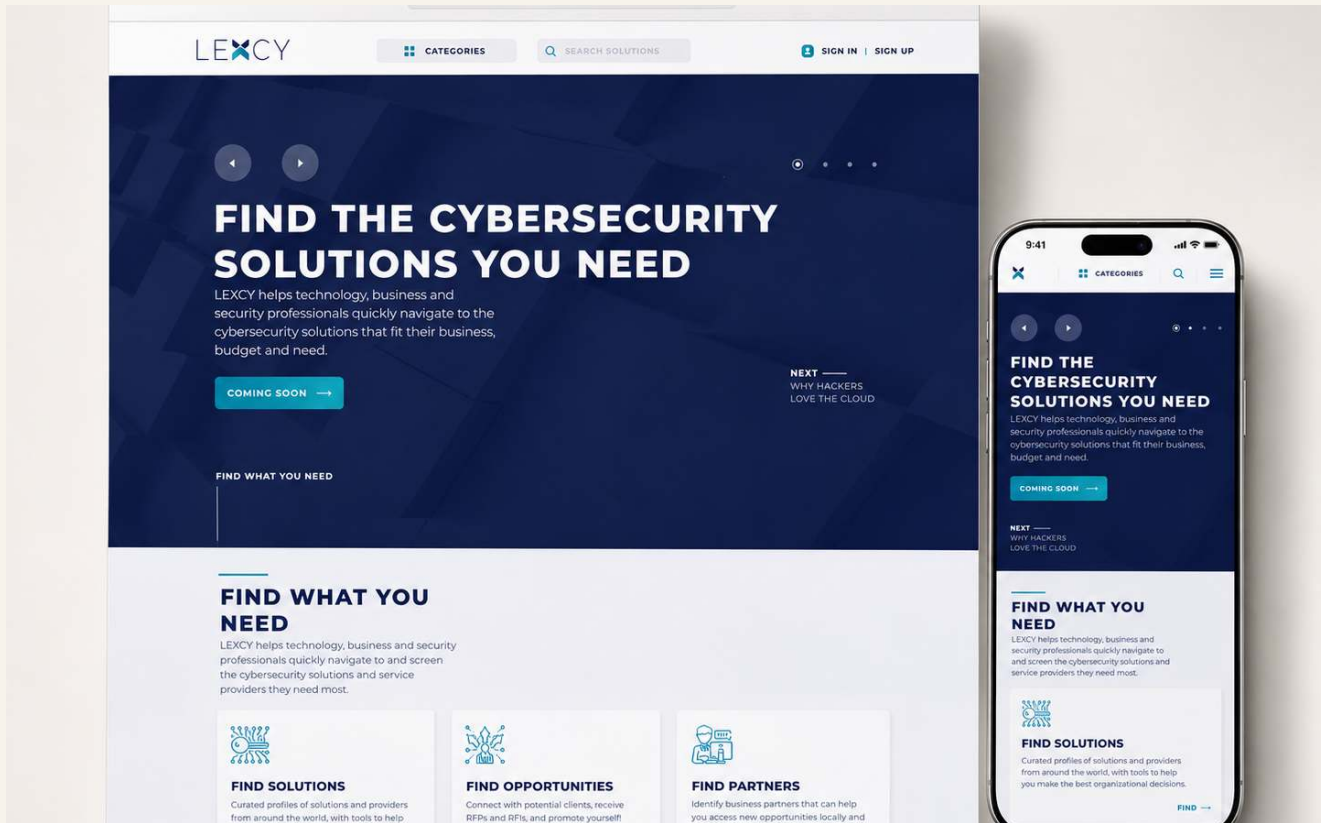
LEXCY

CATEGORIES

SEARCH SOLUTIONS

SIGN IN | SIGN UP

FIND THE CYBERSECURITY SOLUTIONS YOU NEED

LEXCY helps technology, business and security professionals quickly navigate to the cybersecurity solutions that fit their business, budget and need.

COMING SOON

NEXT
WHY HACKERS LOVE THE CLOUD

FIND WHAT YOU NEED

FIND WHAT YOU NEED

LEXCY helps technology, business and security professionals quickly navigate to and screen the cybersecurity solutions and service providers they need most.

FIND SOLUTIONS

Curated profiles of solutions and providers from around the world, with tools to help

FIND OPPORTUNITIES

Connect with potential clients, receive RFPs and RFIs, and promote yourself!

FIND PARTNERS

Identify business partners that can help you access new opportunities locally and

9:41

CATEGORIES

FIND THE CYBERSECURITY SOLUTIONS YOU NEED

LEXCY helps technology, business and security professionals quickly navigate to the cybersecurity solutions that fit their business, budget and need.

COMING SOON

NEXT
WHY HACKERS LOVE THE CLOUD

FIND WHAT YOU NEED

LEXCY helps technology, business and security professionals quickly navigate to and screen the cybersecurity solutions and service providers they need most.

FIND SOLUTIONS

Curated profiles of solutions and providers from around the world, with tools to help you make the best organizational decisions.

FIND